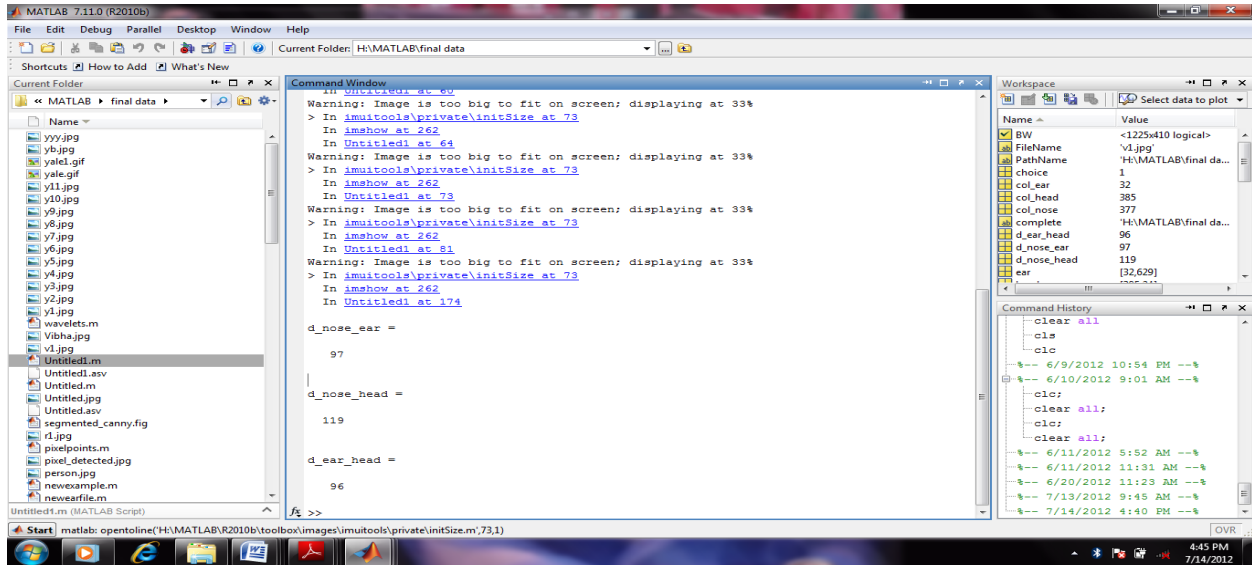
MATLAB 7.11.0 (R2010b)

File Edit Debug Parallel Desktop Window Help

Current Folder: H:\MATLAB\final data

Shortcuts How to Add What's New

Current Folder

« MATLAB ▸ final data ▸

Name

yyy.jpg
yb.jpg
yale1.gif
yale.gif
y11.jpg
y10.jpg
y9.jpg
y8.jpg
y7.jpg
y6.jpg
y5.jpg
y4.jpg
y3.jpg
y2.jpg
y1.jpg
wavelets.m
Vibha.jpg
v1.jpg
Untitled1.m
Untitled1.asv
Untitled.m
Untitled.jpg
Untitled.asv
segmented_canny.fig
r1.jpg
pixelpoints.m
pixel_detected.jpg
person.jpg
newexample.m
newearfile.m

Untitled1.m (MATLAB Script)

Command Window

In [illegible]
Warning: Image is too big to fit on screen; displaying at 33%
> In imuitools\private\initSize at 73
In imshow at 262
In Untitled1 at 64
Warning: Image is too big to fit on screen; displaying at 33%
> In imuitools\private\initSize at 73
In imshow at 262
In Untitled1 at 73
Warning: Image is too big to fit on screen; displaying at 33%
> In imuitools\private\initSize at 73
In imshow at 262
In Untitled1 at 81
Warning: Image is too big to fit on screen; displaying at 33%
> In imuitools\private\initSize at 73
In imshow at 262
In Untitled1 at 174

d_nose_ear =

97

d_nose_head =

119

d_ear_head =

96

fx >>

Workspace

Select data to plot

| Name | Value |
|---|---|
| BW | <1225x410 logical> |
| FileName | 'v1.jpg' |
| PathName | 'H:\MATLAB\final da... |
| choice | 1 |
| col_ear | 32 |
| col_head | 385 |
| col_nose | 377 |
| complete | 'H:\MATLAB\final da... |
| d_ear_head | 96 |
| d_nose_ear | 97 |
| d_nose_head | 119 |
| ear | [32,629] |

Command History

clear all
cls
clc
%-- 6/9/2012 10:54 PM --%
%-- 6/10/2012 9:01 AM --%
clc;
clear all;
clc;
clear all;
%-- 6/11/2012 5:52 AM --%
%-- 6/11/2012 11:31 AM --%
%-- 6/20/2012 11:23 AM --%
%-- 7/13/2012 9:45 AM --%
%-- 7/14/2012 4:40 PM --%

Start matlab: opentoline('H:\MATLAB\R2010b\toolbox\images\imuitools\private\initSize.m',73,1)

OVR

4:45 PM
7/14/2012